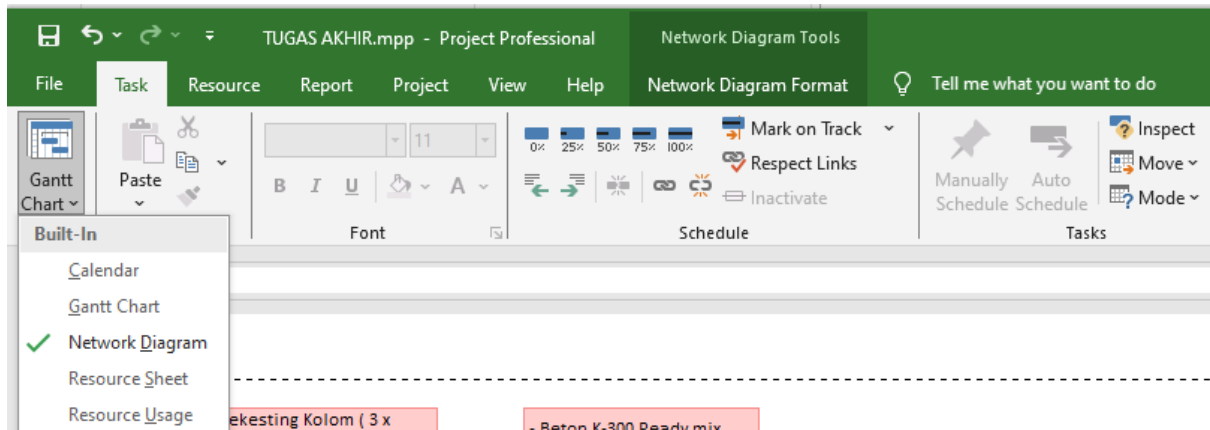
TUGAS AKHIR.mpp - Project Professional

Network Diagram Tools

File Task Resource Report Project View Help Network Diagram Format Tell me what you want to do

Gantt Chart

Paste

11

B I U A

Font

0% 25% 50% 75% 100%

Mark on Track

Respect Links

Inactivate

Schedule

Manually Schedule

Auto Schedule

Inspect

Move

Mode

Tasks

Built-In

Calendar

Gantt Chart

Network Diagram

Resource Sheet

Resource Usage

ekesting Kolom ( 3 x

- Beton K-300 Ready mix